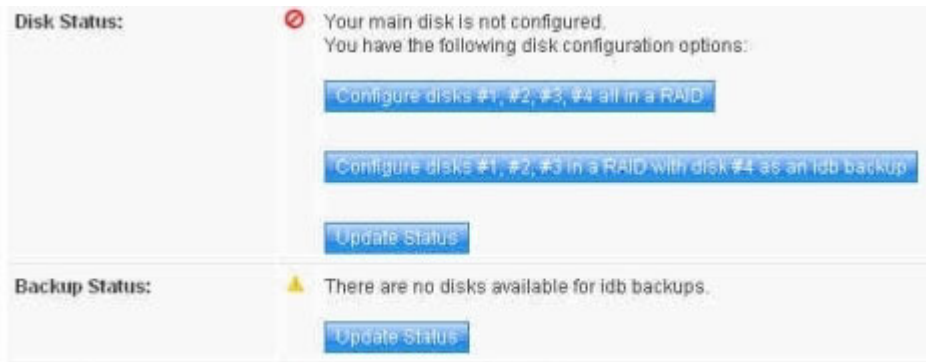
Disk Status:

Your main disk is not configured.
You have the following disk configuration options:

Configure disks #1, #2, #3, #4 all in a RAID

Configure disks #1, #2, #3 in a RAID with disk #4 as an idb backup

Update Status

Backup Status:

There are no disks available for idb backups.

Update Status